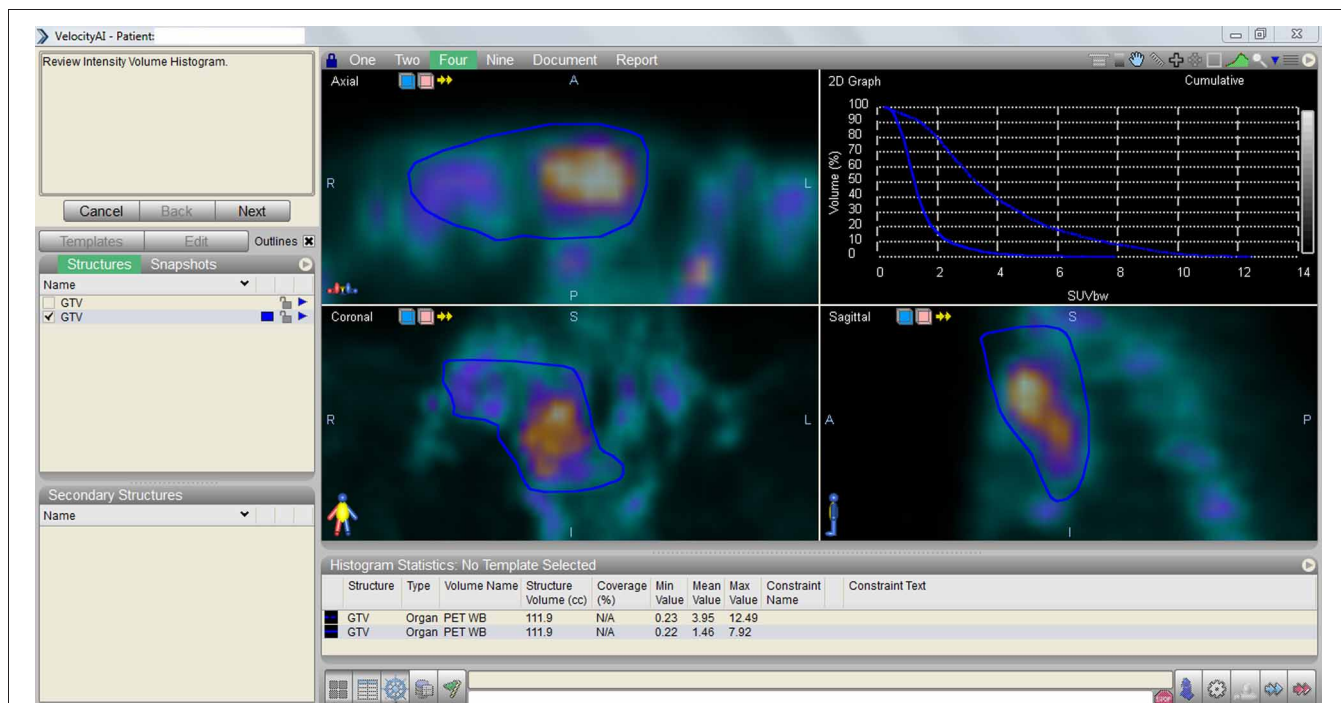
VelocityAI - Patient:

Review Intensity Volume Histogram.

Cancel Back Next

Templates Edit Outlines

Structures Snapshots

Name

GTV
GTV

Secondary Structures

Name

One Two Four Nine Document Report

Axial A R L P

2D Graph Cumulative

Volume (%)

100 90 80 70 60 50 40 30 20 10 0

0 2 4 6 8 10 12 14

SUVbw

Coronal S R L I

Sagittal S A P I

Histogram Statistics: No Template Selected

| | Structure | Type | Volume Name | Structure Volume (cc) | Coverage (%) | Min Value | Mean Value | Max Value | Constraint Name | Constraint Text |
|---|---|---|---|---|---|---|---|---|---|---|
| | GTV | Organ | PET WB | 111.9 | N/A | 0.23 | 3.95 | 12.49 | | |
| | GTV | Organ | PET WB | 111.9 | N/A | 0.22 | 1.46 | 7.92 | | |

STOP